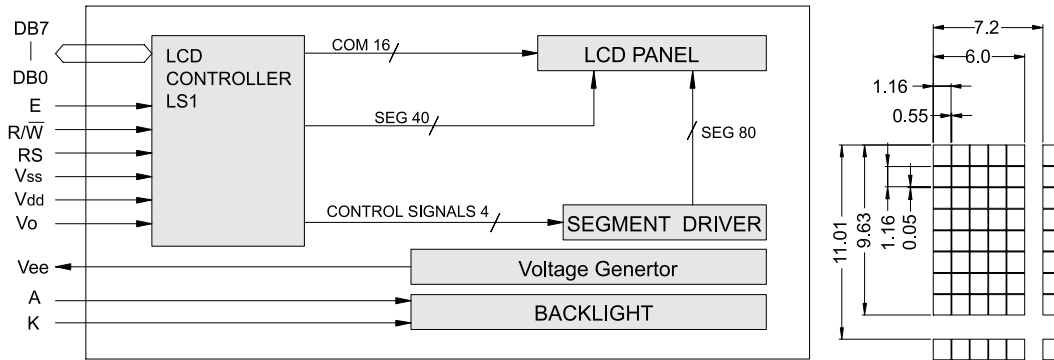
DB7
DB0
E
R/$\overline{W}$
RS
Vss
Vdd
Vo
Vee
A
K

LCD CONTROLLER LS1

COM 16
LCD PANEL
SEG 40
SEG 80
CONTROL SIGNALS 4
SEGMENT DRIVER
Voltage Genertor
BACKLIGHT

7.2
6.0
1.16
0.55
11.01
9.63
1.16
0.05